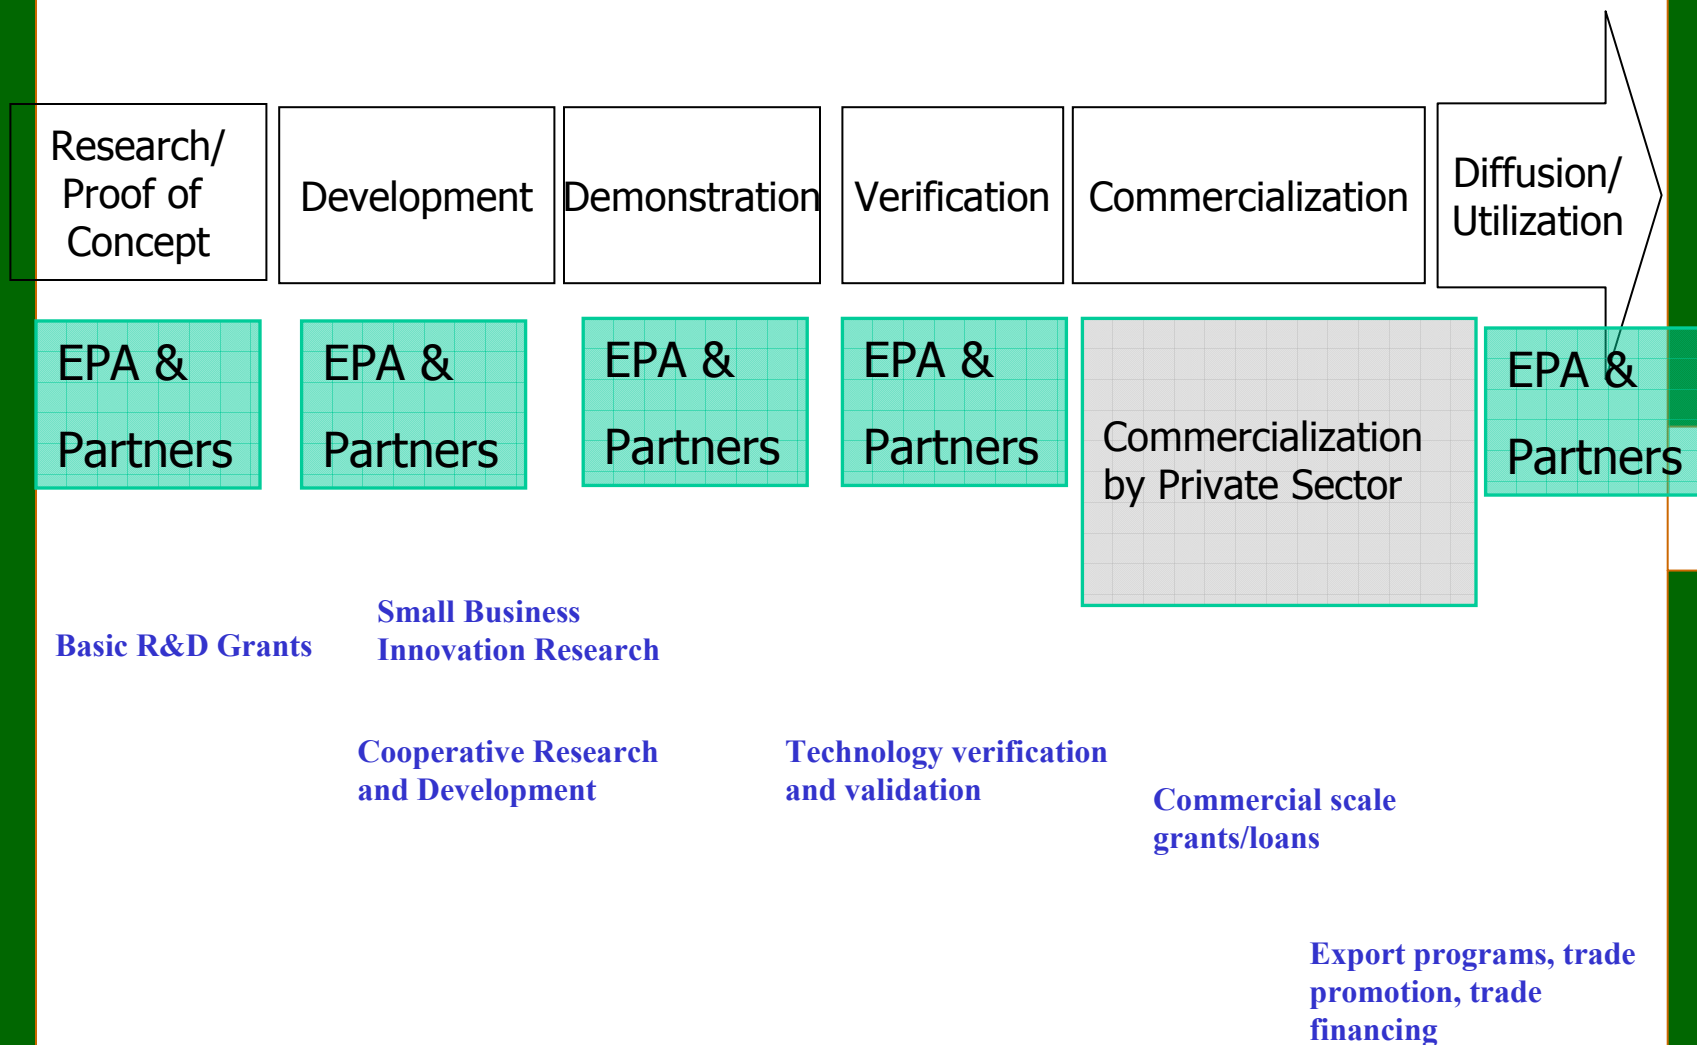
Research/ Proof of Concept

Development

Demonstration

Verification

Commercialization

Diffusion/ Utilization

EPA & Partners

EPA & Partners

EPA & Partners

EPA & Partners

Commercialization by Private Sector

EPA & Partners

Basic R&D Grants

Small Business Innovation Research

Cooperative Research and Development

Technology verification and validation

Commercial scale grants/loans

Export programs, trade promotion, trade financing